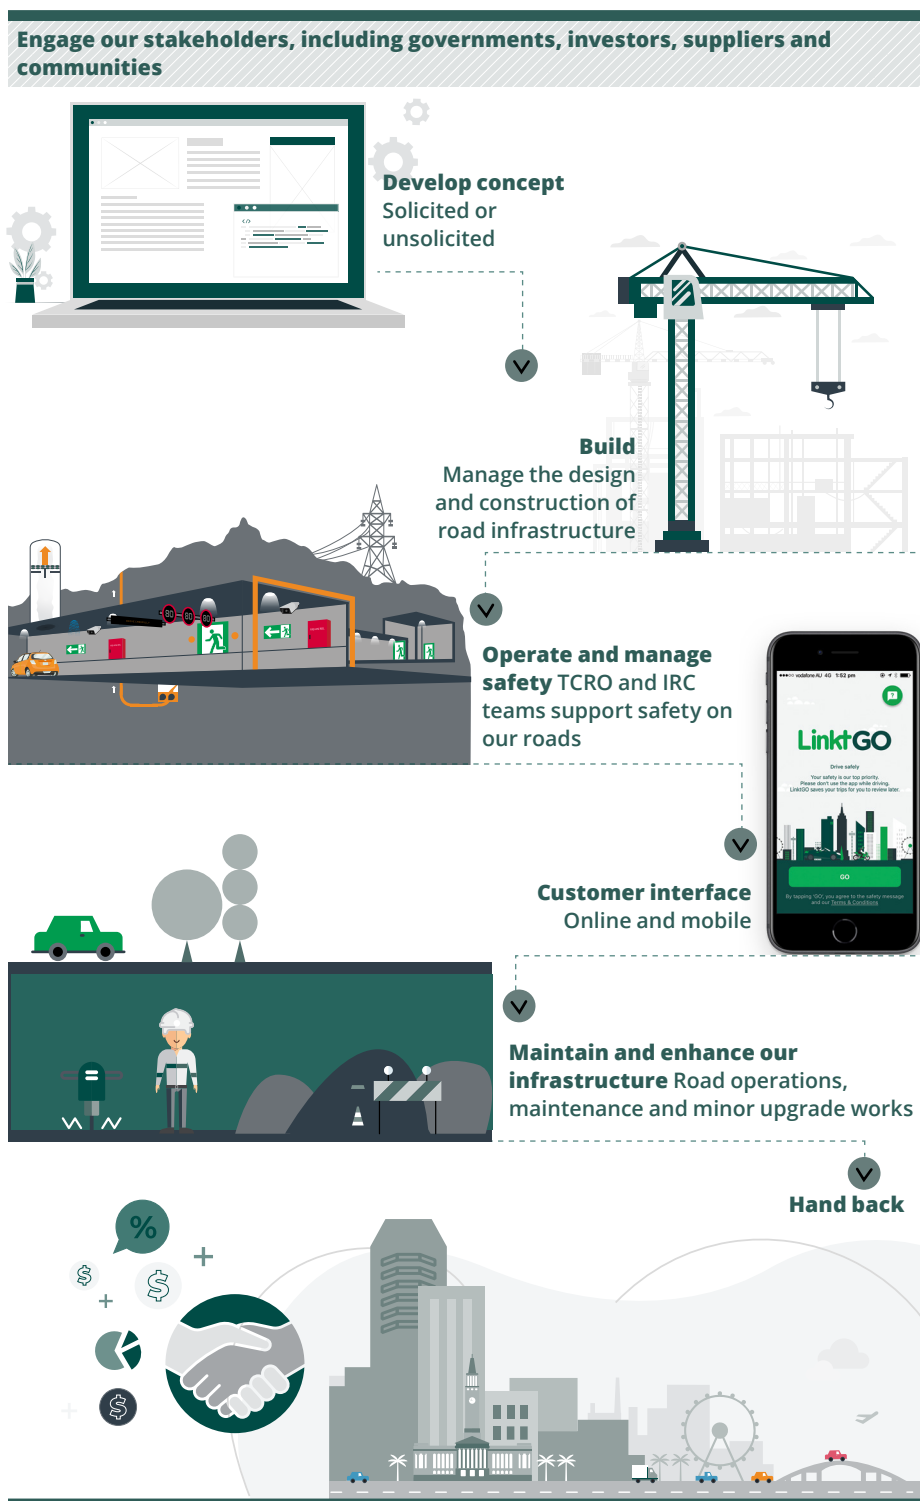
Engage our stakeholders, including governments, investors, suppliers and communities

Develop concept
Solicited or unsolicited

Build
Manage the design and construction of road infrastructure

80 80 80

Operate and manage safety TCRO and IRC teams support safety on our roads

vodafone AU 4G 1:52 pm

LinktGO

Drive safely

Your safety is our top priority. Please don't use the app while driving. LinktGO saves your trips for you to review later.

GO

By tapping 'GO', you agree to the safety message and our Terms & Conditions

Customer interface
Online and mobile

Maintain and enhance our infrastructure Road operations, maintenance and minor upgrade works

Hand back

%
$
$
$